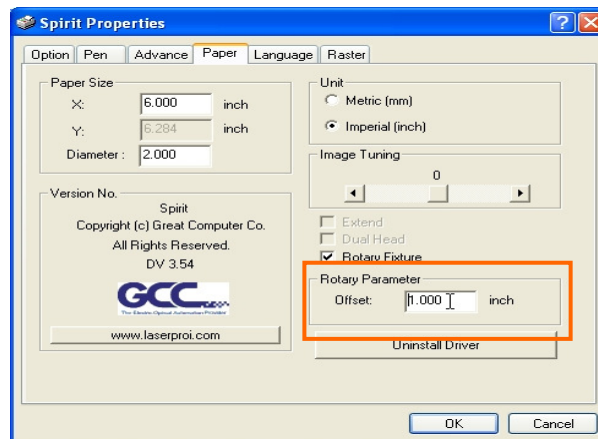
Spirit Properties

?

Option | Pen | Advance | Paper | Language | Raster

Paper Size
X: 6.000 inch
Y: 6.284 inch
Diameter : 2.000

Version No.
Spirit
Copyright (c) Great Computer Co.
All Rights Reserved.
DV 3.54

GCC
The Electro-Optical Automation Provider

www.laserproi.com

Unit
Metric (mm)
Imperial (inch)

Image Tuning
0

Extend
Dual Head
Rotary Fixture

Rotary Parameter
Offset: 1.000 inch

Uninstall Driver

OK
Cancel